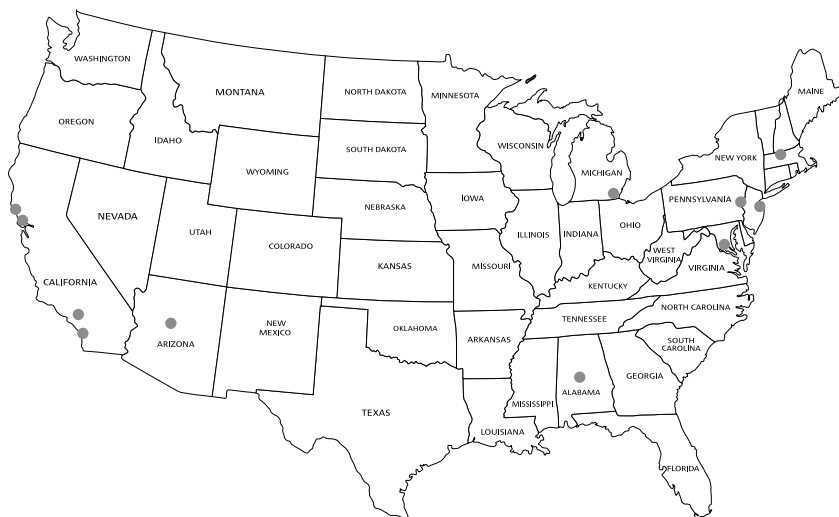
WASHINGTON
MONTANA
NORTH DAKOTA
MINNESOTA
MAINE
OREGON
IDAHO
SOUTH DAKOTA
WISCONSIN
MICHIGAN
NEW YORK
WYOMING
NEVADA
NEBRASKA
IOWA
PENNSYLVANIA
UTAH
COLORADO
ILLINOIS
INDIANA
OHIO
WEST VIRGINIA
KANSAS
MISSOURI
VIRGINIA
CALIFORNIA
KENTUCKY
NORTH CAROLINA
NEW MEXICO
OKLAHOMA
TENNESSEE
ARIZONA
ARKANSAS
SOUTH CAROLINA
ALABAMA
GEORGIA
MISSISSIPPI
TEXAS
LOUISIANA
FLORIDA